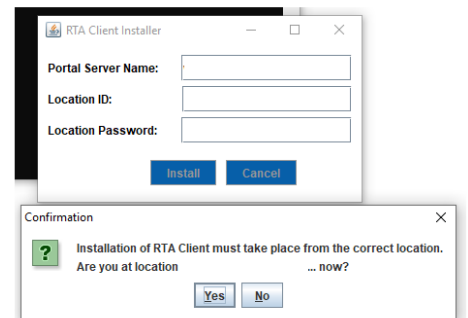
RTA Client Installer

Portal Server Name:

Location ID:

Location Password:

Install Cancel

Confirmation

?

Installation of RTA Client must take place from the correct location.
Are you at location ... now?

Yes No